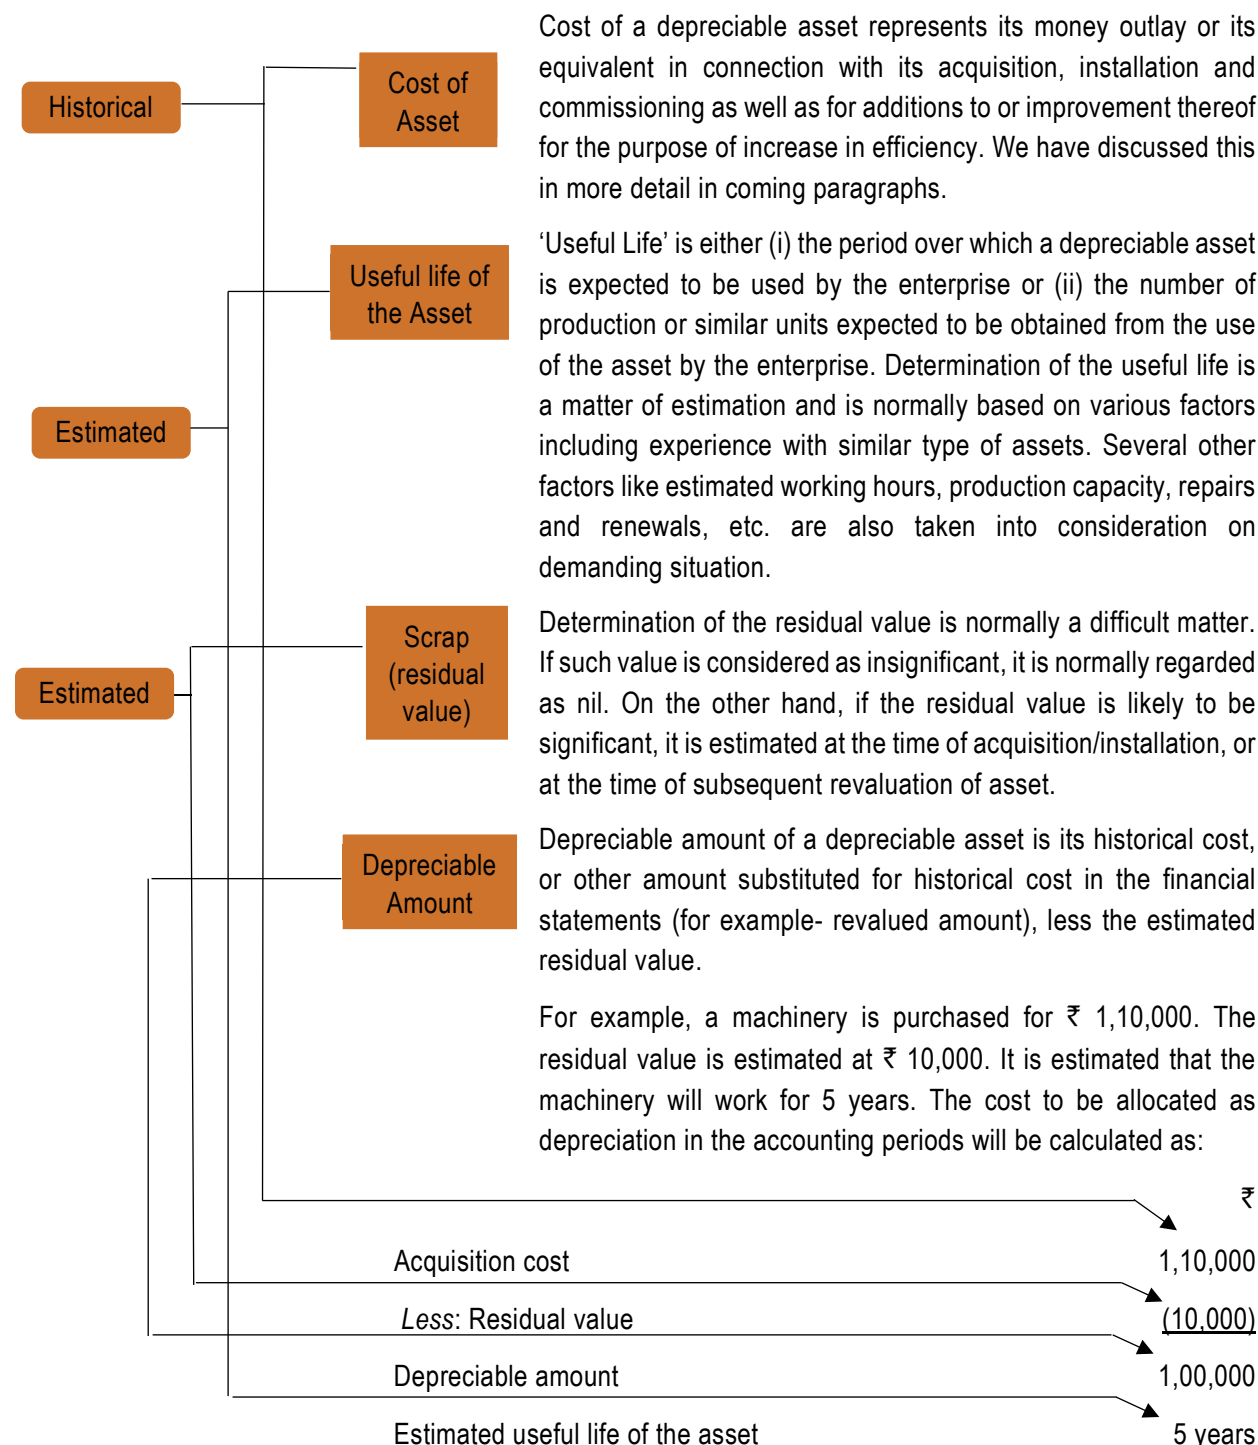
Historical

Cost of Asset

Cost of a depreciable asset represents its money outlay or its equivalent in connection with its acquisition, installation and commissioning as well as for additions to or improvement thereof for the purpose of increase in efficiency. We have discussed this in more detail in coming paragraphs.

Useful life of the Asset

Estimated

'Useful Life' is either (i) the period over which a depreciable asset is expected to be used by the enterprise or (ii) the number of production or similar units expected to be obtained from the use of the asset by the enterprise. Determination of the useful life is a matter of estimation and is normally based on various factors including experience with similar type of assets. Several other factors like estimated working hours, production capacity, repairs and renewals, etc. are also taken into consideration on demanding situation.

Estimated

Scrap (residual value)

Determination of the residual value is normally a difficult matter. If such value is considered as insignificant, it is normally regarded as nil. On the other hand, if the residual value is likely to be significant, it is estimated at the time of acquisition/installation, or at the time of subsequent revaluation of asset.

Depreciable Amount

Depreciable amount of a depreciable asset is its historical cost, or other amount substituted for historical cost in the financial statements (for example- revalued amount), less the estimated residual value.

For example, a machinery is purchased for ₹ 1,10,000. The residual value is estimated at ₹ 10,000. It is estimated that the machinery will work for 5 years. The cost to be allocated as depreciation in the accounting periods will be calculated as:

| | ₹ |
|---|---|
| Acquisition cost | 1,10,000 |
| *Less*: Residual value | (10,000) |
| Depreciable amount | 1,00,000 |
| Estimated useful life of the asset | 5 years |